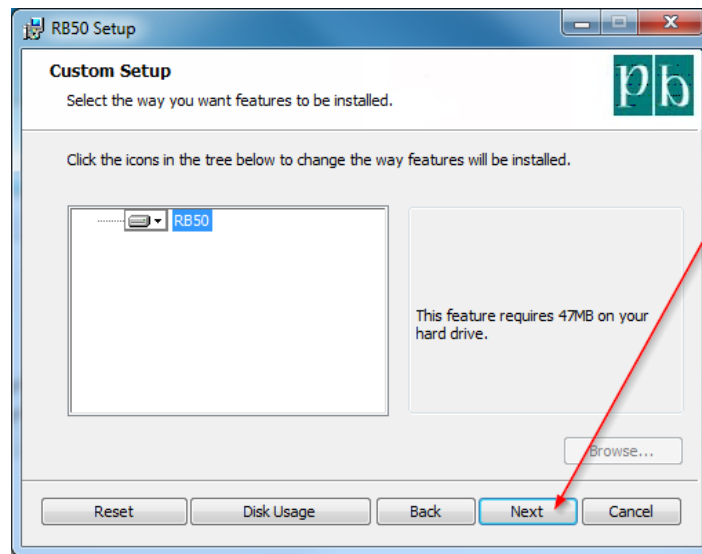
RB50 Setup

Custom Setup
Select the way you want features to be installed.

pb

Click the icons in the tree below to change the way features will be installed.

RB50

This feature requires 47MB on your hard drive.

Browse...

Reset
Disk Usage
Back
Next
Cancel